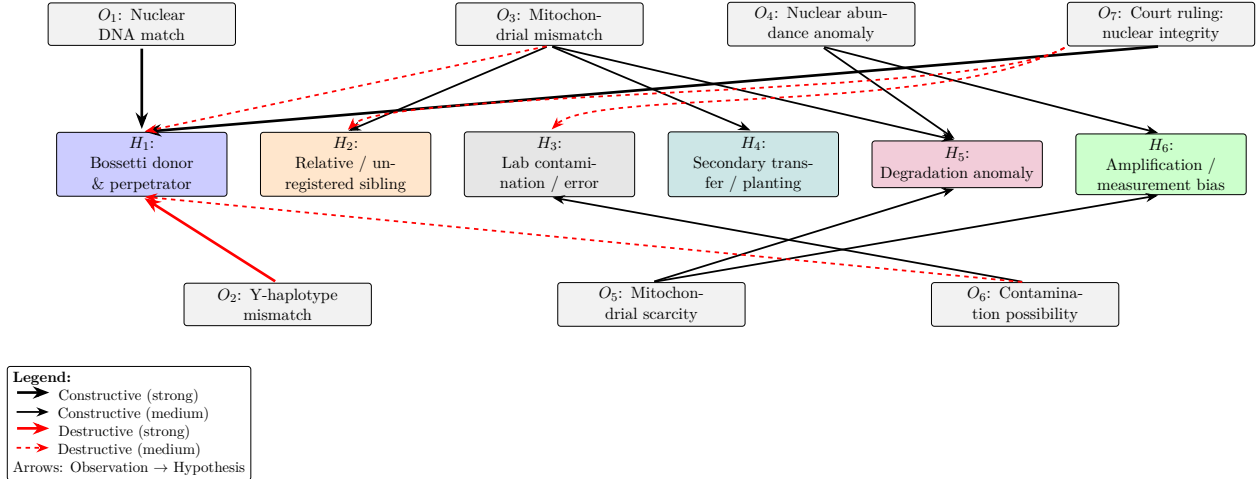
$O_1$: Nuclear DNA match

$O_3$: Mitochondrial mismatch

$O_4$: Nuclear abundance anomaly

$O_7$: Court ruling: nuclear integrity

$H_1$: Bossetti donor & perpetrator

$H_2$: Relative / unregistered sibling

$H_3$: Lab contamination / error

$H_4$: Secondary transfer / planting

$H_5$: Degradation anomaly

$H_6$: Amplification / measurement bias

$O_2$: Y-haplotype mismatch

$O_5$: Mitochondrial scarcity

$O_6$: Contamination possibility

Legend:
Constructive (strong)
Constructive (medium)
Destructive (strong)
Destructive (medium)
Arrows: Observation → Hypothesis